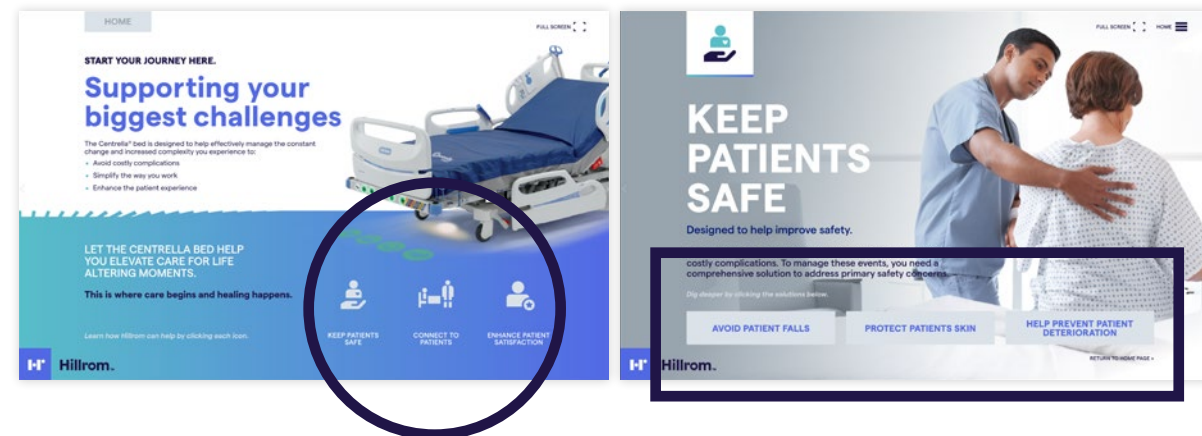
HOME

FULL SCREEN

START YOUR JOURNEY HERE.

Supporting your biggest challenges

The Centrella® bed is designed to help effectively manage the constant change and increased complexity you experience to:

- Avoid costly complications
- Simplify the way you work
- Enhance the patient experience

LET THE CENTRELLA BED HELP YOU ELEVATE CARE FOR LIFE ALTERING MOMENTS.

This is where care begins and healing happens.

Learn how Hillrom can help by clicking each icon.

KEEP PATIENTS SAFE

CONNECT TO PATIENTS

ENHANCE PATIENT SATISFACTION

Hillrom.

FULL SCREEN HOME

KEEP PATIENTS SAFE

Designed to help improve safety.

costly complications. To manage these events, you need a comprehensive solution to address primary safety concerns.

Dig deeper by clicking the solutions below.

AVOID PATIENT FALLS

PROTECT PATIENTS SKIN

HELP PREVENT PATIENT DETERIORATION

RETURN TO HOME PAGE >

Hillrom.